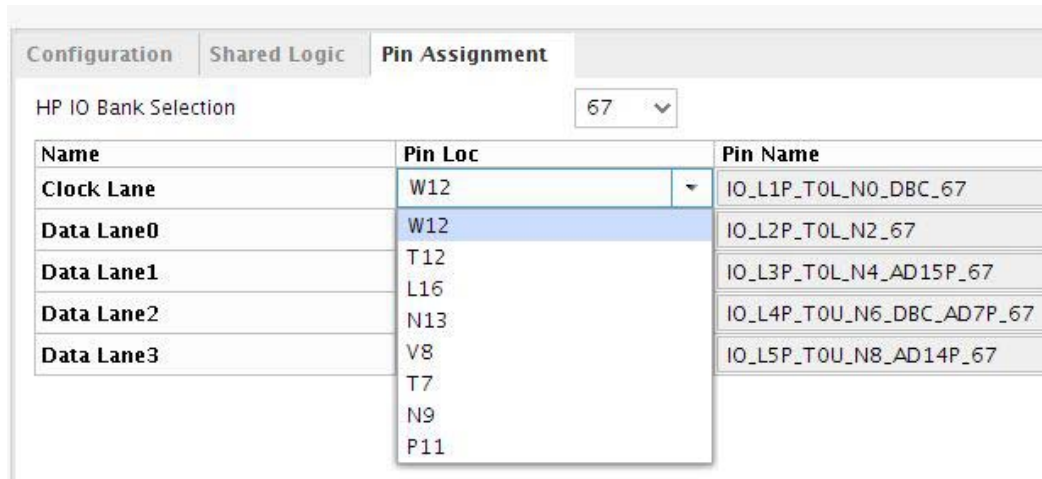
Configuration Shared Logic Pin Assignment

HP IO Bank Selection 67

| Name | Pin Loc | Pin Name |
|---|---|---|
| Clock Lane | W12 | IO_L1P_T0L_N0_DBC_67 |
| Data Lane0 | W12 | IO_L2P_T0L_N2_67 |
| Data Lane1 | T12 | IO_L3P_T0L_N4_AD15P_67 |
| Data Lane2 | L16 | IO_L4P_T0U_N6_DBC_AD7P_67 |
| Data Lane3 | N13 | IO_L5P_T0U_N8_AD14P_67 |
| | V8 | |
| | T7 | |
| | N9 | |
| | P11 | |